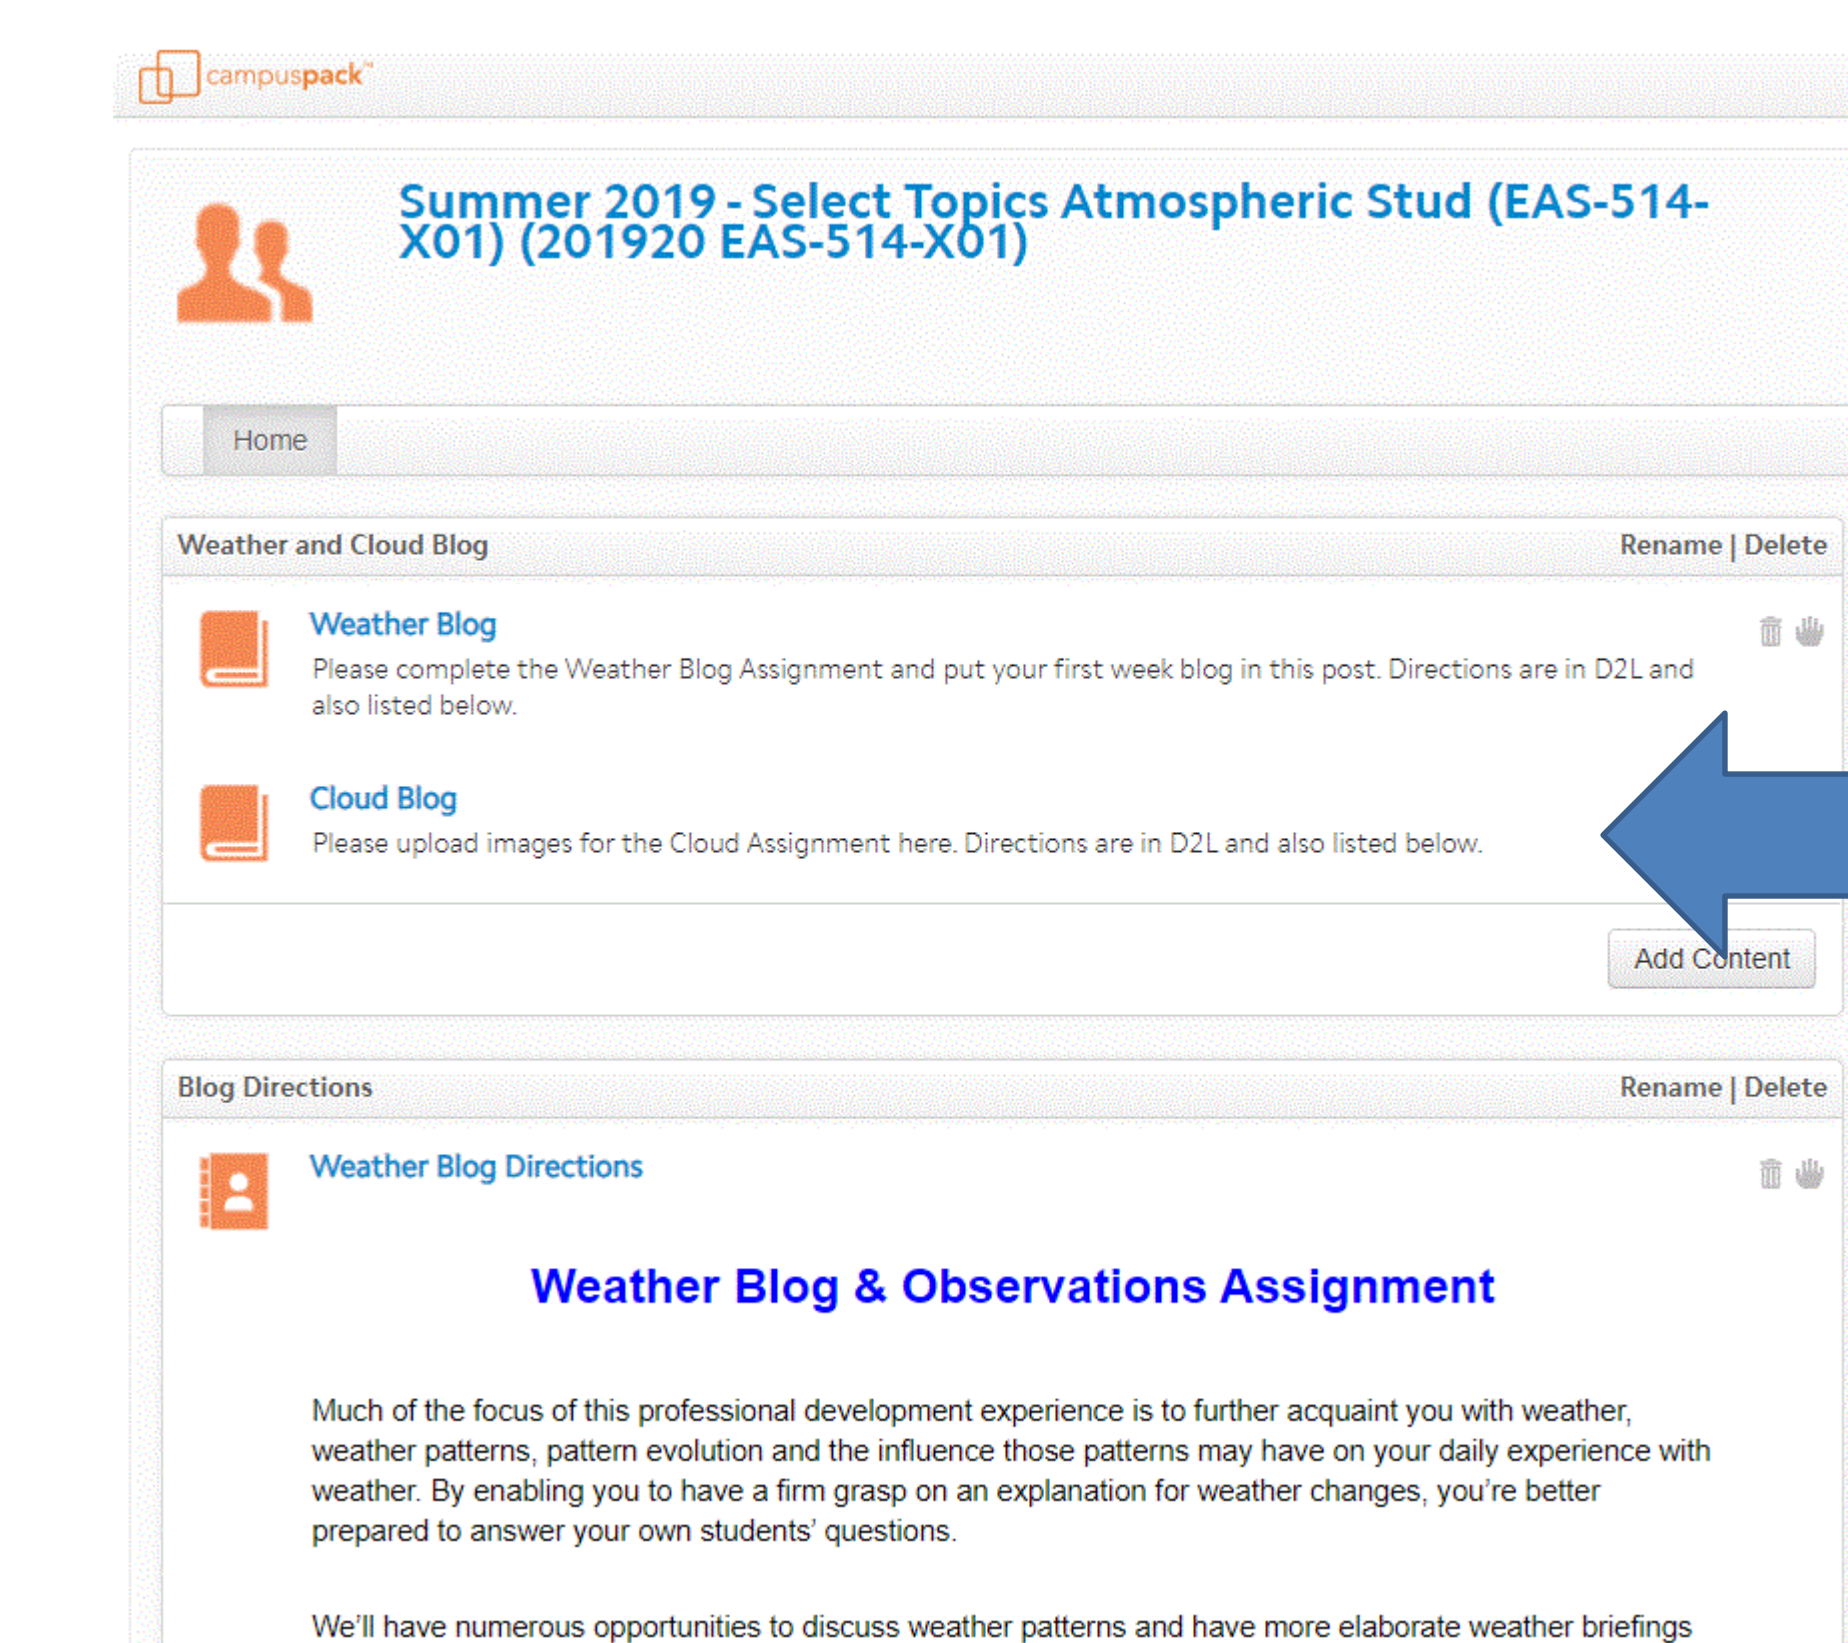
campuspack™

Summer 2019 - Select Topics Atmospheric Stud (EAS-514-X01) (201920 EAS-514-X01)

Home

Weather and Cloud Blog

Rename | Delete

Weather Blog

Please complete the Weather Blog Assignment and put your first week blog in this post. Directions are in D2L and also listed below.

Cloud Blog

Please upload images for the Cloud Assignment here. Directions are in D2L and also listed below.

Add Content

Blog Directions

Rename | Delete

Weather Blog Directions

Weather Blog & Observations Assignment

Much of the focus of this professional development experience is to further acquaint you with weather, weather patterns, pattern evolution and the influence those patterns may have on your daily experience with weather. By enabling you to have a firm grasp on an explanation for weather changes, you're better prepared to answer your own students' questions.

We'll have numerous opportunities to discuss weather patterns and have more elaborate weather briefings